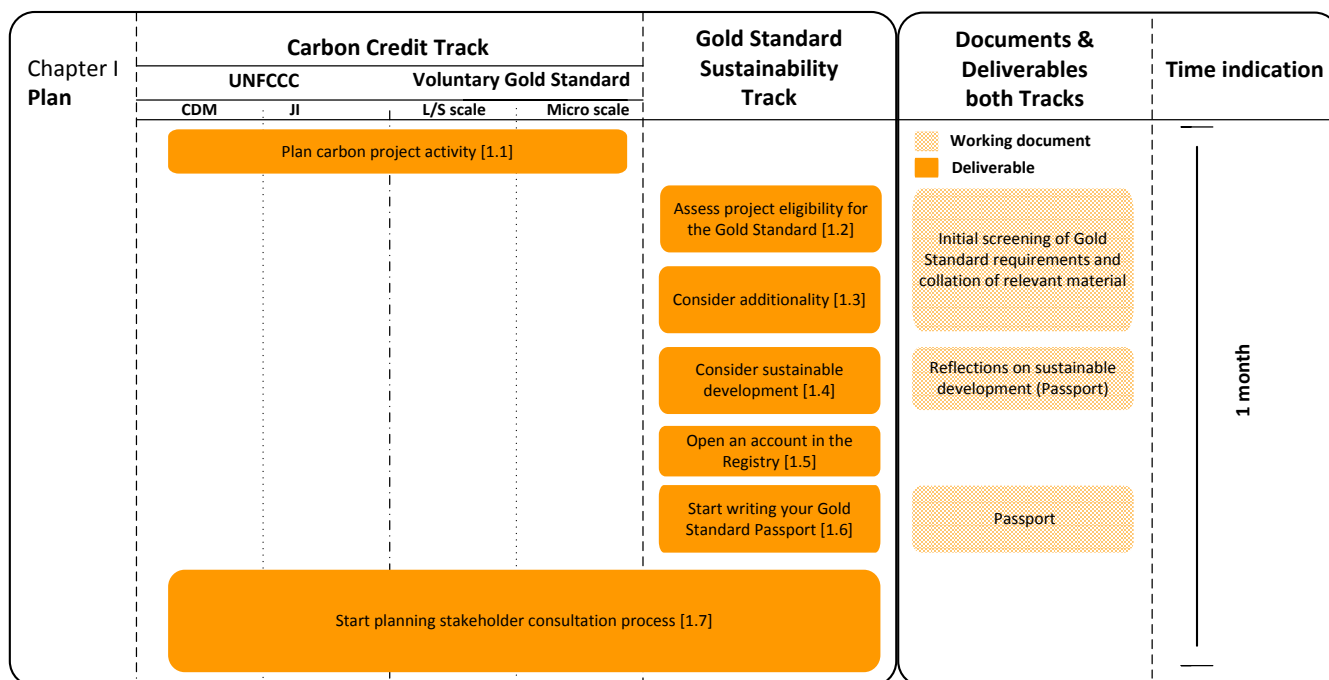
Chapter I
**Plan**

| Carbon Credit Track | | | | Gold Standard Sustainability Track | Documents & Deliverables both Tracks | Time indication |
|---|---|---|---|---|---|---|
| UNFCCC | | Voluntary Gold Standard | | | | |
| CDM | JI | L/S scale | Micro scale | | | |

Plan carbon project activity [1.1]

Assess project eligibility for the Gold Standard [1.2]

Consider additionality [1.3]

Consider sustainable development [1.4]

Open an account in the Registry [1.5]

Start writing your Gold Standard Passport [1.6]

Start planning stakeholder consultation process [1.7]

Working document
Deliverable

Initial screening of Gold Standard requirements and collation of relevant material

Reflections on sustainable development (Passport)

Passport

1 month